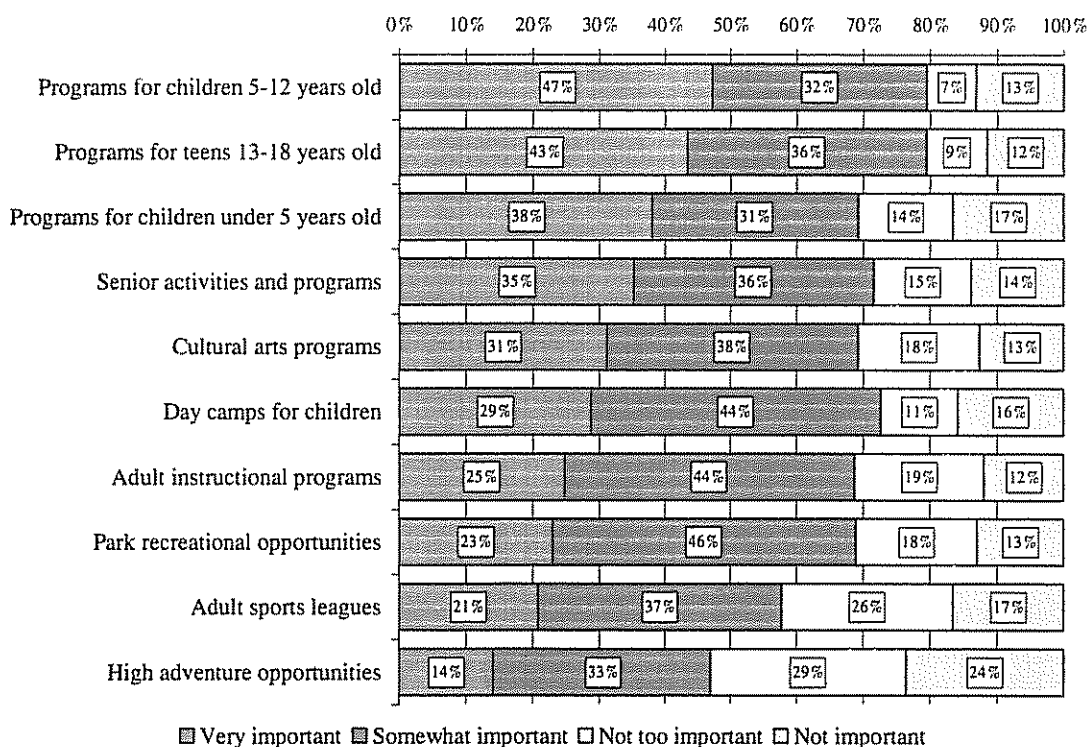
0% 10% 20% 30% 40% 50% 60% 70% 80% 90% 100%

| | Very important | Somewhat important | Not too important | Not important |
|---|---|---|---|---|
| Programs for children 5-12 years old | 47% | 32% | 7% | 13% |
| Programs for teens 13-18 years old | 43% | 36% | 9% | 12% |
| Programs for children under 5 years old | 38% | 31% | 14% | 17% |
| Senior activities and programs | 35% | 36% | 15% | 14% |
| Cultural arts programs | 31% | 38% | 18% | 13% |
| Day camps for children | 29% | 44% | 11% | 16% |
| Adult instructional programs | 25% | 44% | 19% | 12% |
| Park recreational opportunities | 23% | 46% | 18% | 13% |
| Adult sports leagues | 21% | 37% | 26% | 17% |
| High adventure opportunities | 14% | 33% | 29% | 24% |

Very important Somewhat important Not too important Not important